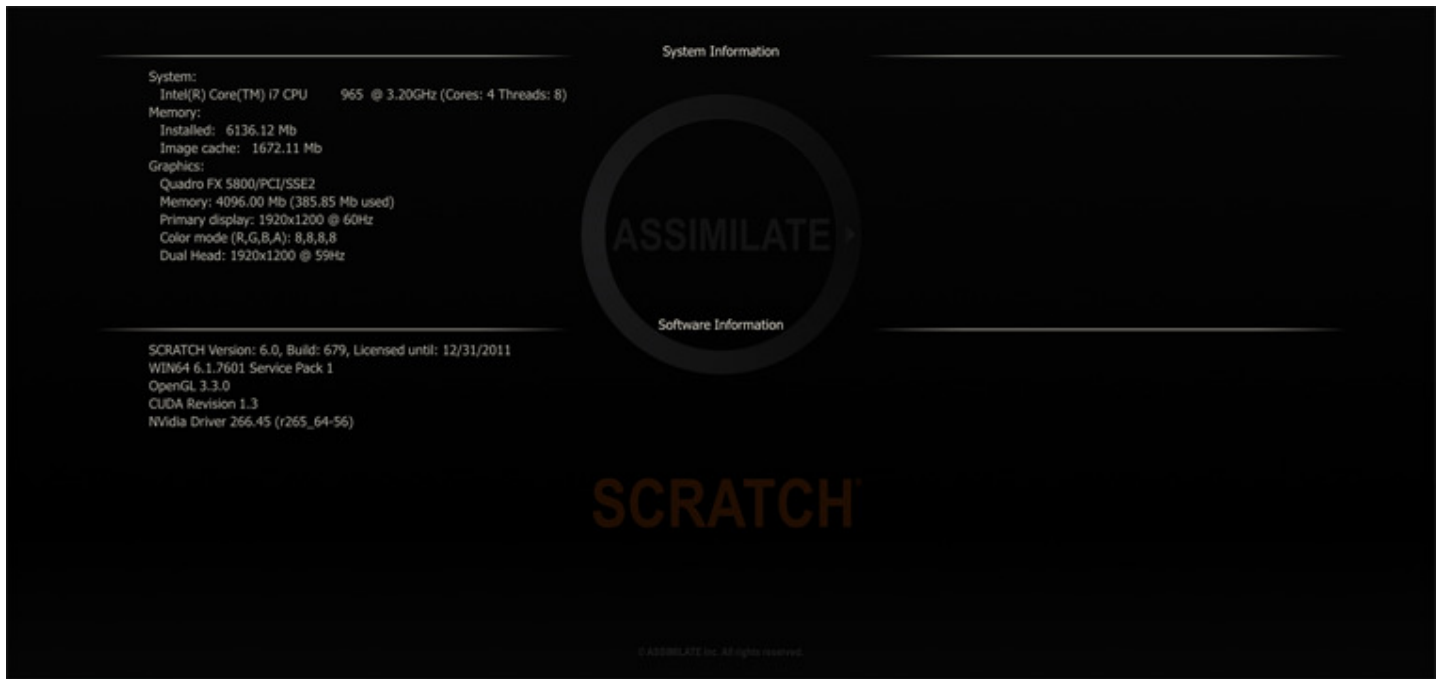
System Information

System:
Intel(R) Core(TM) i7 CPU 965 @ 3.20GHz (Cores: 4 Threads: 8)
Memory:
Installed: 6136.12 Mb
Image cache: 1672.11 Mb
Graphics:
Quadro FX 5800/PCI/SSE2
Memory: 4096.00 Mb (385.85 Mb used)
Primary display: 1920x1200 @ 60Hz
Color mode (R,G,B,A): 8,8,8,8
Dual Head: 1920x1200 @ 59Hz

ASSIMILATE

Software Information

SCRATCH Version: 6.0, Build: 679, Licensed until: 12/31/2011
WIN64 6.1.7601 Service Pack 1
OpenGL 3.3.0
CUDA Revision 1.3
NVidia Driver 266.45 (r265_64-56)

SCRATCH

© ASSIMILATE Inc. All rights reserved.